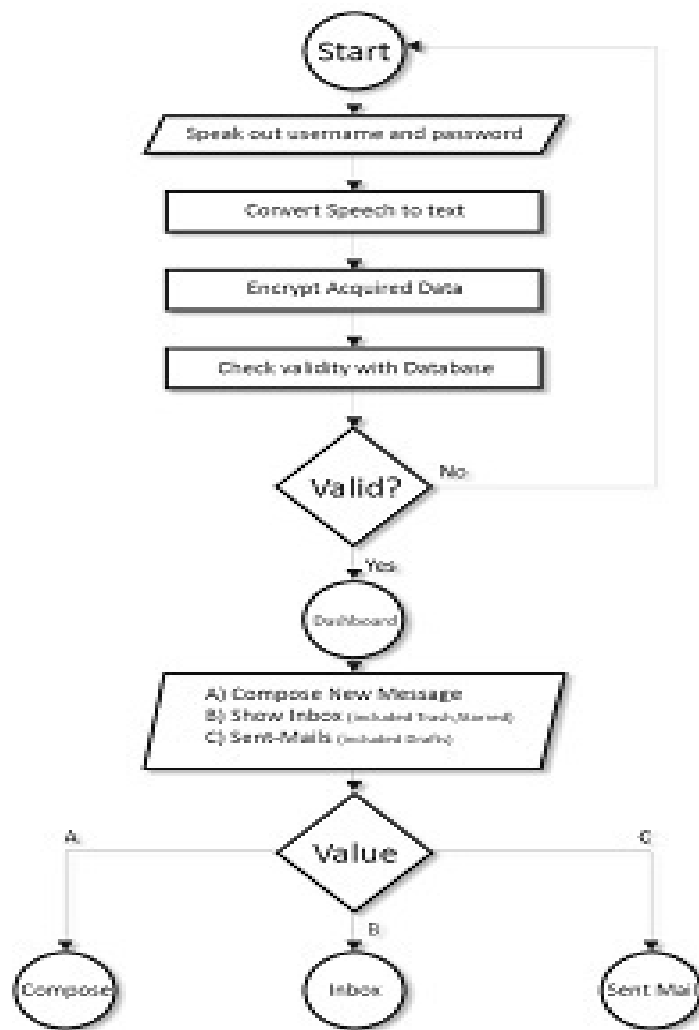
Start

Speak out username and password

Convert Speech to text

Encrypt Acquired Data

Check validity with Database

Valid?

No

Yes

Dashboard

A) Compose New Message
B) Show Inbox (included Trash,Starred)
C) Sent-Mails (included Drafts)

A

Value

C

B

Compose

Inbox

Sent Mail